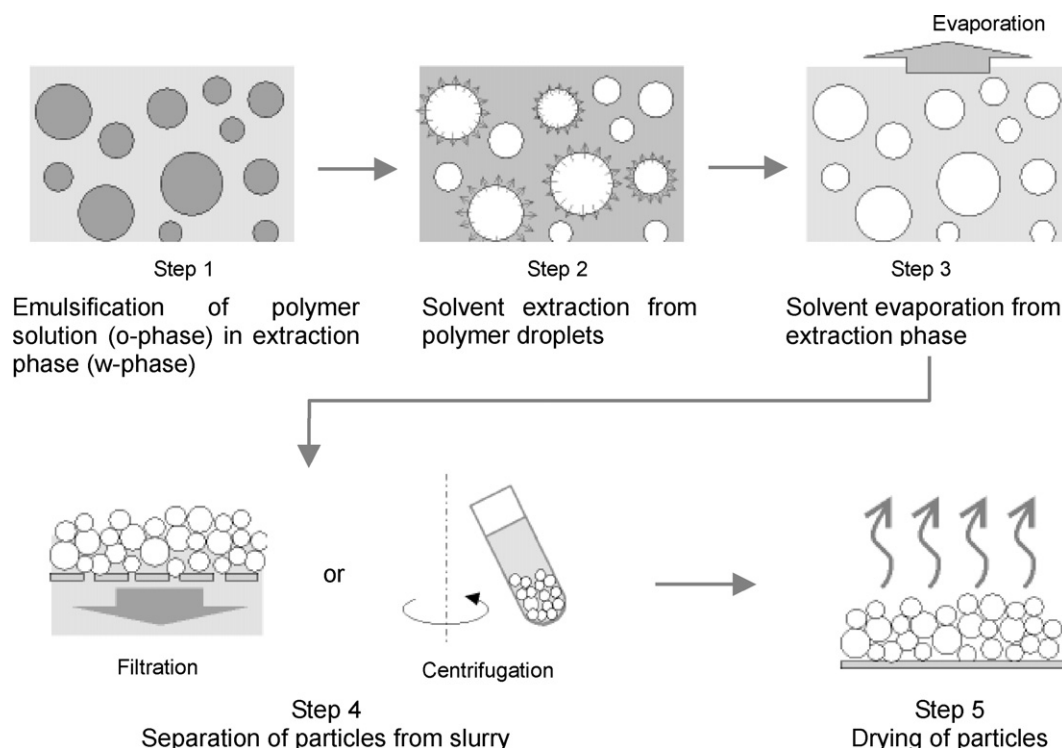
Evaporation

Step 1

Emulsification of polymer solution (o-phase) in extraction phase (w-phase)

Step 2

Solvent extraction from polymer droplets

Step 3

Solvent evaporation from extraction phase

or

Filtration

Centrifugation

Step 4
Separation of particles from slurry

Step 5
Drying of particles